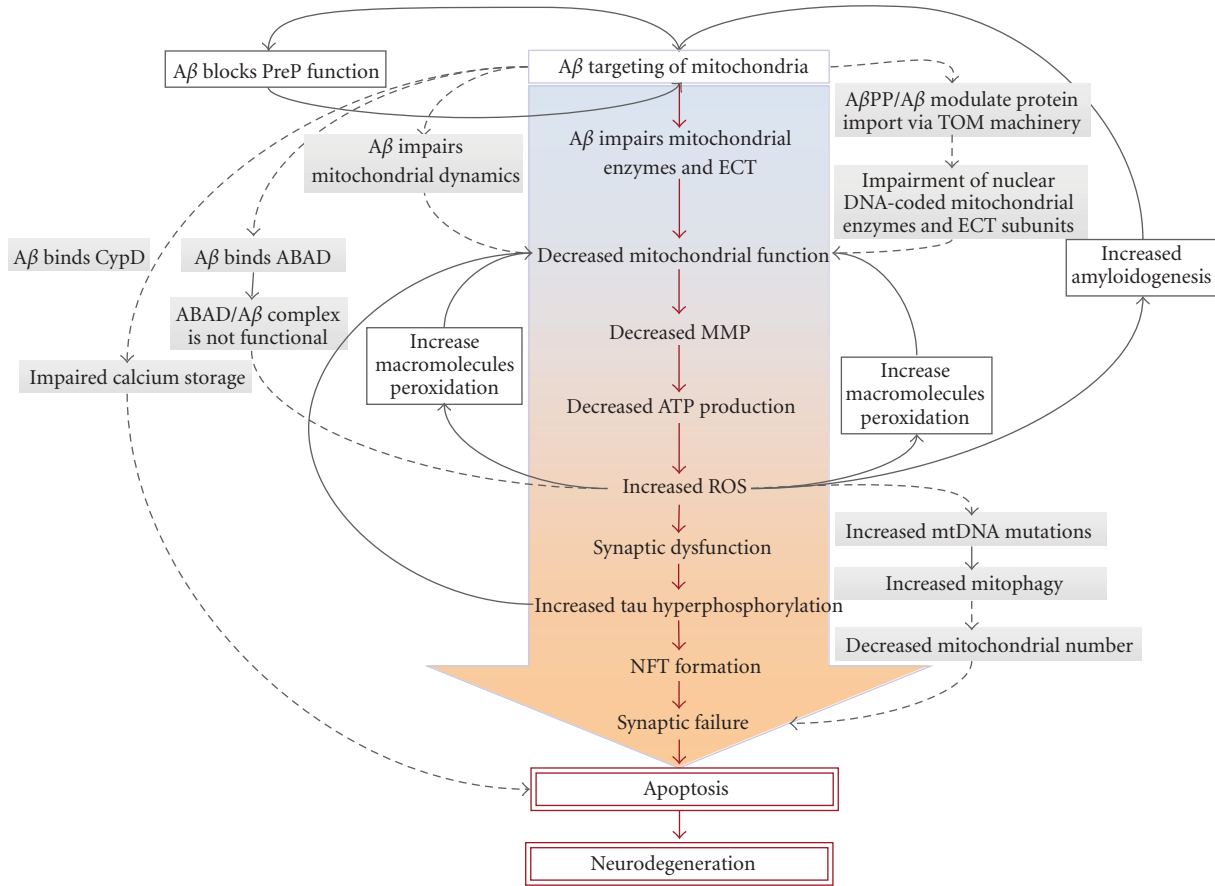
A$\beta$ blocks PreP function

A$\beta$ targeting of mitochondria

A$\beta$PP/A$\beta$ modulate protein import via TOM machinery

A$\beta$ impairs mitochondrial dynamics

A$\beta$ impairs mitochondrial enzymes and ECT

Impairment of nuclear DNA-coded mitochondrial enzymes and ECT subunits

A$\beta$ binds CypD

A$\beta$ binds ABAD

Decreased mitochondrial function

Increased amyloidogenesis

ABAD/A$\beta$ complex is not functional

Increase macromolecules peroxidation

Decreased MMP

Impaired calcium storage

Increase macromolecules peroxidation

Decreased ATP production

Increased ROS

Increased mtDNA mutations

Synaptic dysfunction

Increased mitophagy

Increased tau hyperphosphorylation

Decreased mitochondrial number

NFT formation

Synaptic failure

Apoptosis

Neurodegeneration